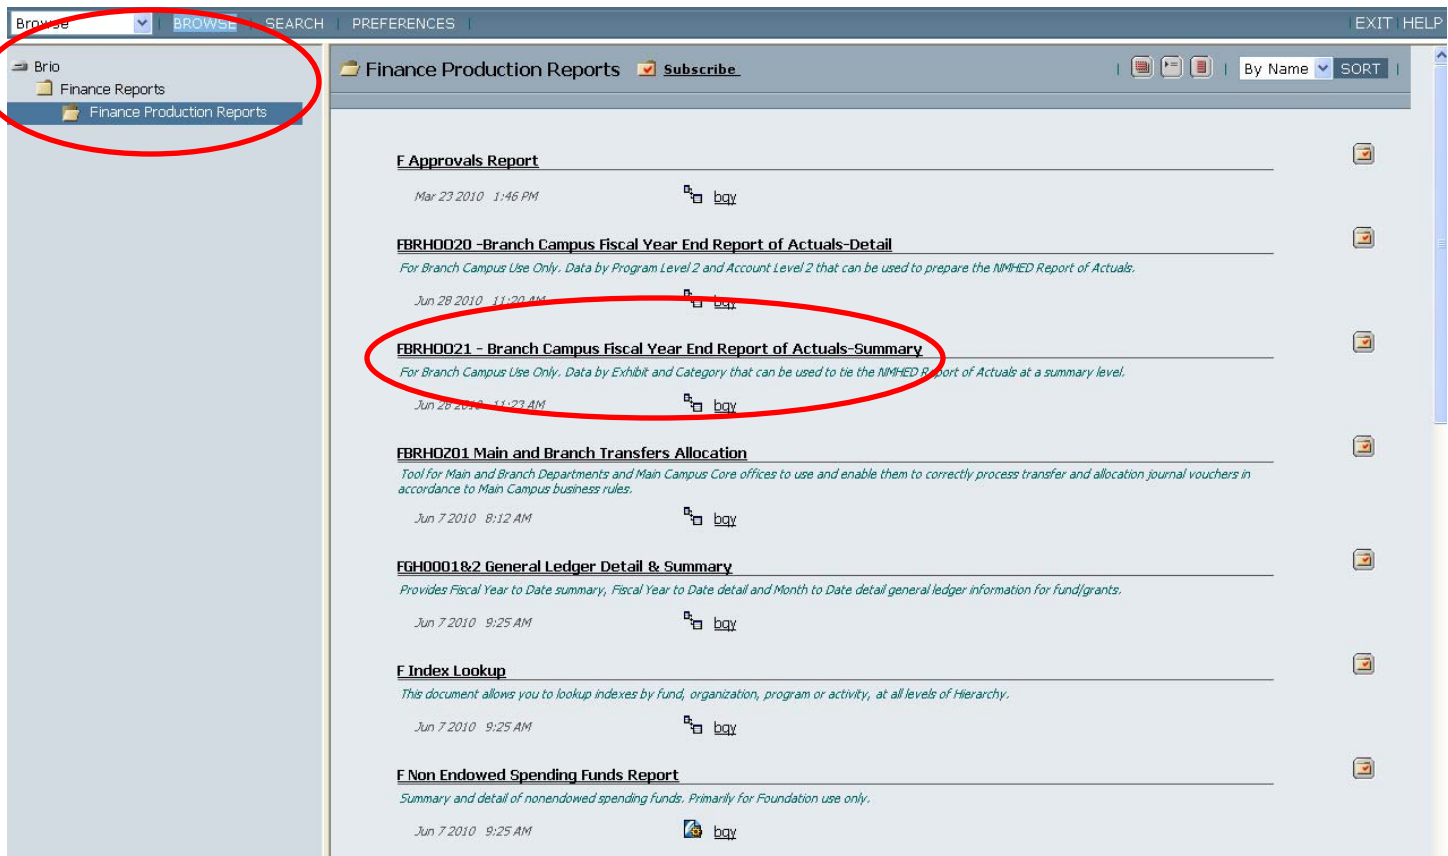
Browse | BROWSE | SEARCH | PREFERENCES | EXIT HELP

Brio
Finance Reports
Finance Production Reports

Finance Production Reports Subscribe | By Name SORT |

F Approvals Report
Mar 23 2010 1:46 PM bqy

FBRH0020 -Branch Campus Fiscal Year End Report of Actuals-Detail
For Branch Campus Use Only. Data by Program Level 2 and Account Level 2 that can be used to prepare the NMHED Report of Actuals.
Jun 28 2010 11:20 AM bqy

FBRH0021 - Branch Campus Fiscal Year End Report of Actuals-Summary
For Branch Campus Use Only. Data by Exhibit and Category that can be used to tie the NMHED Report of Actuals at a summary level.
Jun 28 2010 11:23 AM bqy

FBRH0201 Main and Branch Transfers Allocation
Tool for Main and Branch Departments and Main Campus Core offices to use and enable them to correctly process transfer and allocation journal vouchers in accordance to Main Campus business rules.
Jun 7 2010 8:12 AM bqy

FGH0001&2 General Ledger Detail & Summary
Provides Fiscal Year to Date summary, Fiscal Year to Date detail and Month to Date detail general ledger information for fund/grants.
Jun 7 2010 9:25 AM bqy

F Index Lookup
This document allows you to lookup indexes by fund, organization, program or activity, at all levels of Hierarchy.
Jun 7 2010 9:25 AM bqy

F Non Endowed Spending Funds Report
Summary and detail of nonendowed spending funds. Primarily for Foundation use only.
Jun 7 2010 9:25 AM bqy